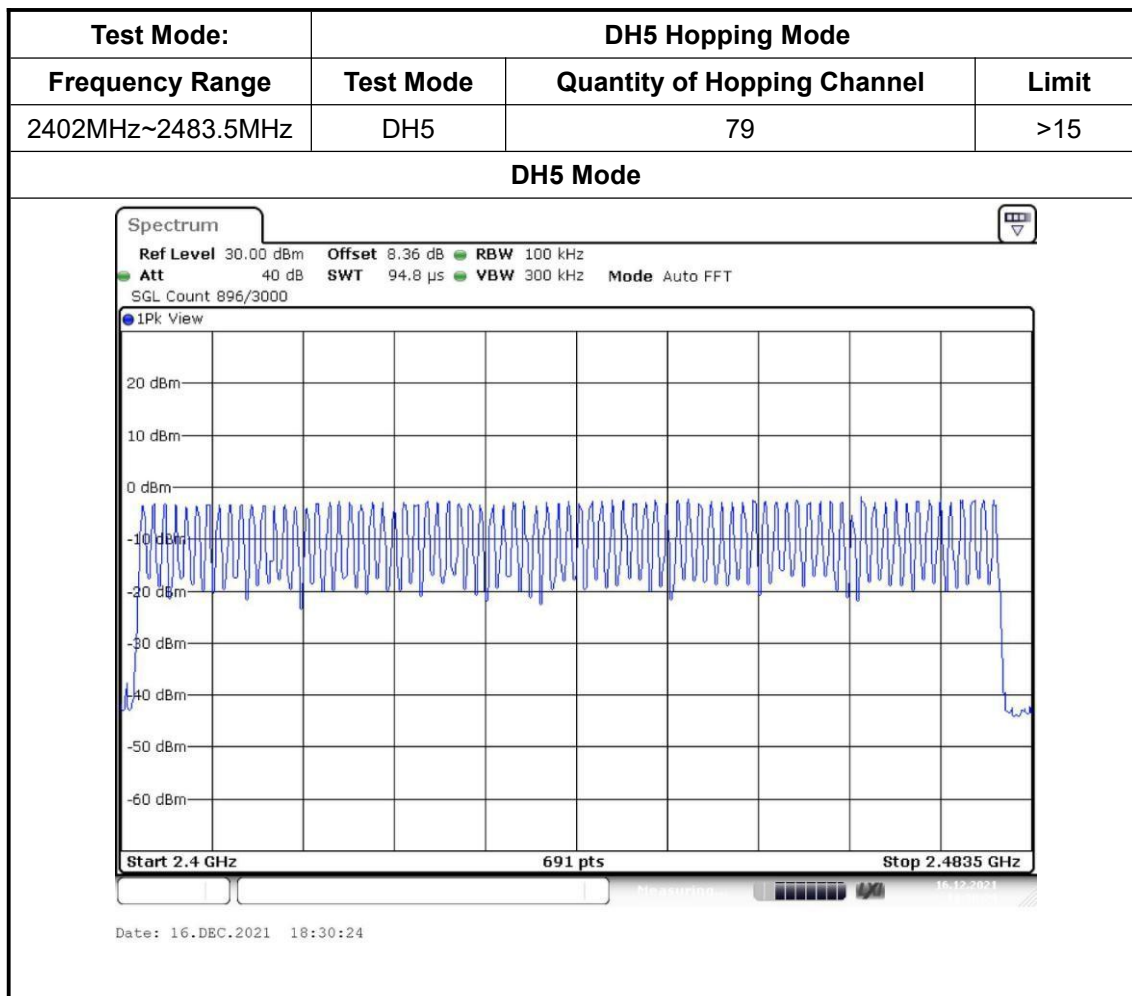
| Test Mode: | DH5 Hopping Mode | | |
|---|---|---|---|
| Frequency Range | Test Mode | Quantity of Hopping Channel | Limit |
| 2402MHz~2483.5MHz | DH5 | 79 | >15 |
| DH5 Mode | | | |

Spectrum

Ref Level 30.00 dBm Offset 8.36 dB RBW 100 kHz
Att 40 dB SWT 94.8 µs VBW 300 kHz Mode Auto FFT
SGL Count 896/3000

1Pk View

20 dBm
10 dBm
0 dBm
-10 dBm
-20 dBm
-30 dBm
-40 dBm
-50 dBm
-60 dBm

Start 2.4 GHz 691 pts Stop 2.4835 GHz

Measuring... 16.12.2021

Date: 16.DEC.2021 18:30:24